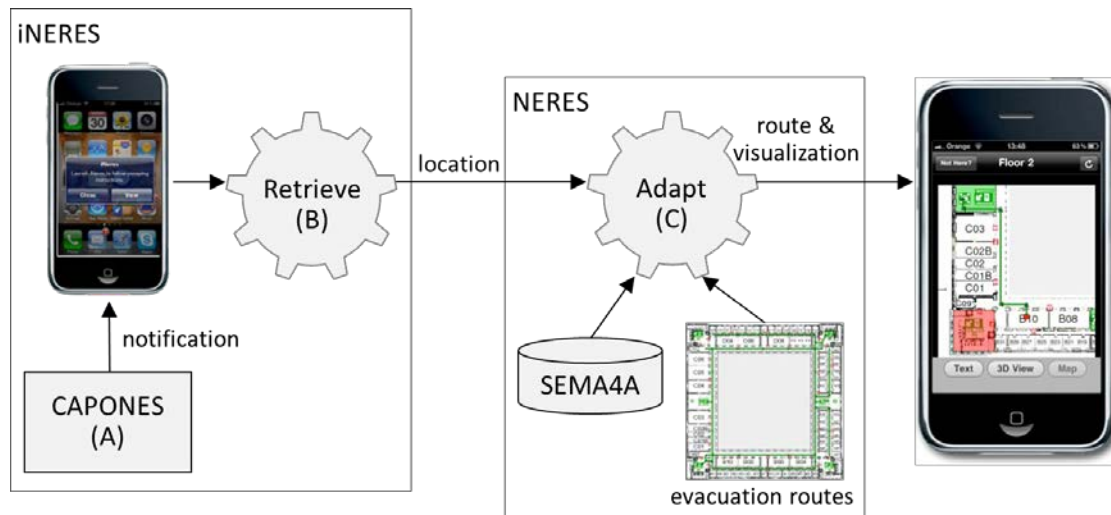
iNERES

Retrieve (B)

location

notification

CAPONES (A)

NERES

Adapt (C)

route & visualization

SEMA4A

evacuation routes

Not Here? Floor 2

C03

C02B

C02

C01B

C01

B10

B08

Text

3D View

Map